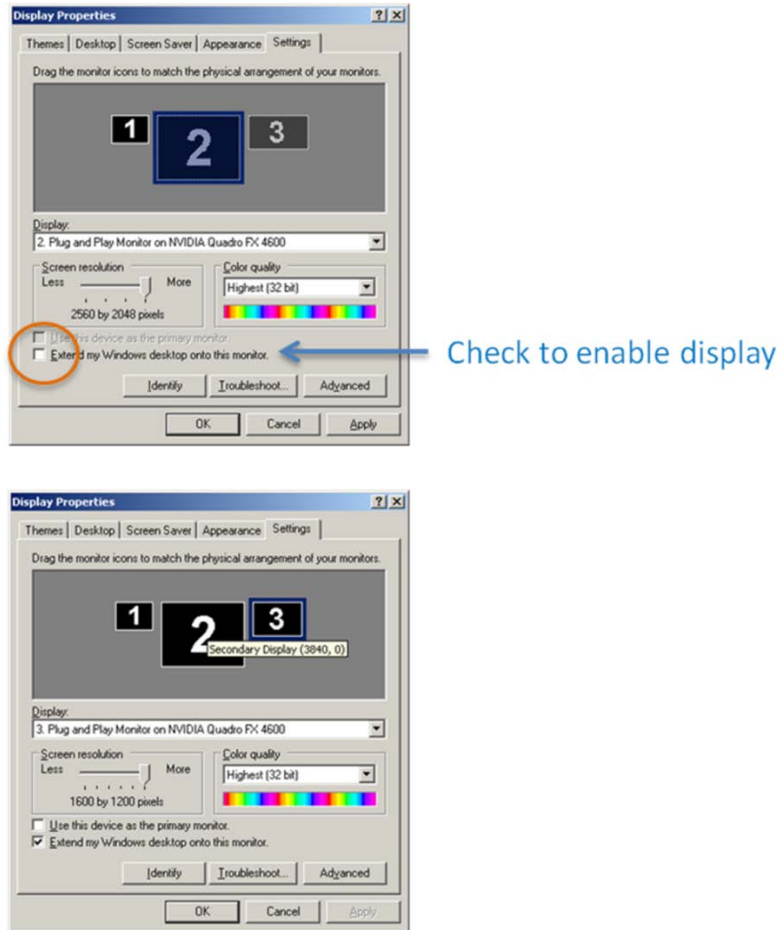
Display Properties

Themes | Desktop | Screen Saver | Appearance | Settings

Drag the monitor icons to match the physical arrangement of your monitors.

1 2 3

Display:
2. Plug and Play Monitor on NVIDIA Quadro FX 4600

Screen resolution
Less More
2560 by 2048 pixels

Color quality
Highest (32 bit)

Use this device as the primary monitor.
Extend my Windows desktop onto this monitor.

Check to enable display

Identify | Troubleshoot... | Advanced

OK | Cancel | Apply

Display Properties

Themes | Desktop | Screen Saver | Appearance | Settings

Drag the monitor icons to match the physical arrangement of your monitors.

1 2 3

Secondary Display (3840, 0)

Display:
3. Plug and Play Monitor on NVIDIA Quadro FX 4600

Screen resolution
Less More
1600 by 1200 pixels

Color quality
Highest (32 bit)

Use this device as the primary monitor.
Extend my Windows desktop onto this monitor.

Identify | Troubleshoot... | Advanced

OK | Cancel | Apply